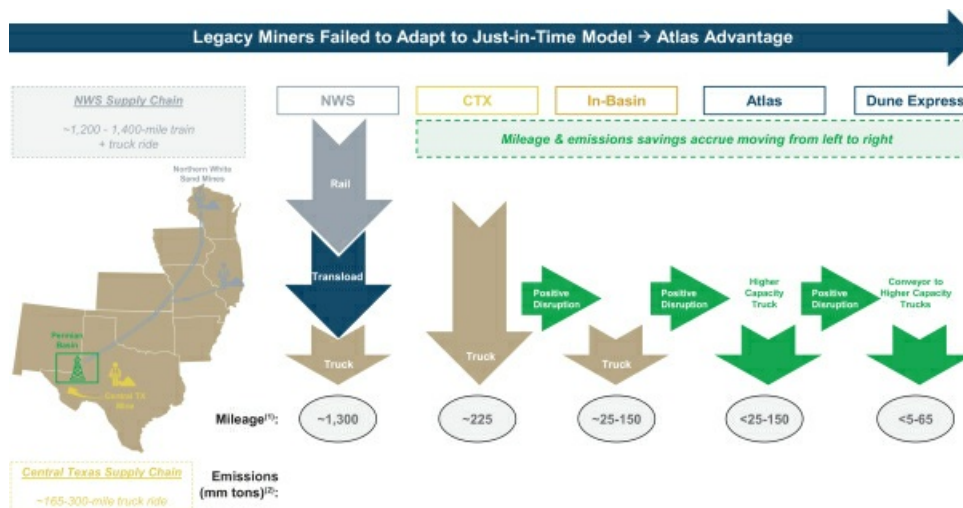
Legacy Miners Failed to Adapt to Just-in-Time Model → Atlas Advantage

NWS Supply Chain

~1,200 - 1,400-mile train + truck ride

Northern White Sand Mines

Permian Basin

Central TX Mine

Central Texas Supply Chain

~165-300-mile truck ride

NWS

CTX

In-Basin

Atlas

Dune Express

Mileage & emissions savings accrue moving from left to right

Rail

Transload

Truck

Truck

Positive Disruption

Truck

Positive Disruption

Higher Capacity Truck

Positive Disruption

Conveyor to Higher Capacity Trucks

Mileage$^{(1)}$:

~1,300

~225

~25-150

<25-150

<5-65

Emissions (mm tons)$^{(2)}$: